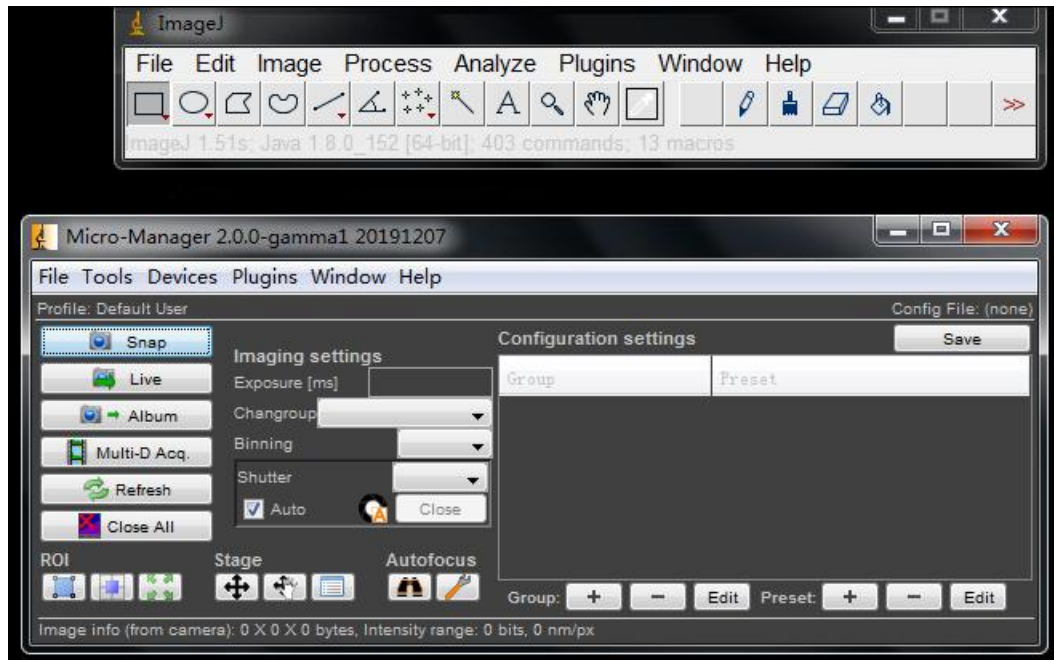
ImageJ

File Edit Image Process Analyze Plugins Window Help

A

≫

ImageJ 1.51s; Java 1.8.0_152 [64-bit]; 403 commands; 13 macros

Micro-Manager 2.0.0-gamma1 20191207

File Tools Devices Plugins Window Help

Profile: Default User

Config File: (none)

Snap

Live

Album

Multi-D Acq.

Refresh

Close All

Imaging settings

Exposure [ms]

Changroup

Binning

Shutter

Auto

Close

Configuration settings

Save

| Group | Preset |
|---|---|

ROI

Stage

Autofocus

Group: + − Edit Preset: + − Edit

Image info (from camera): 0 X 0 X 0 bytes, Intensity range: 0 bits, 0 nm/px